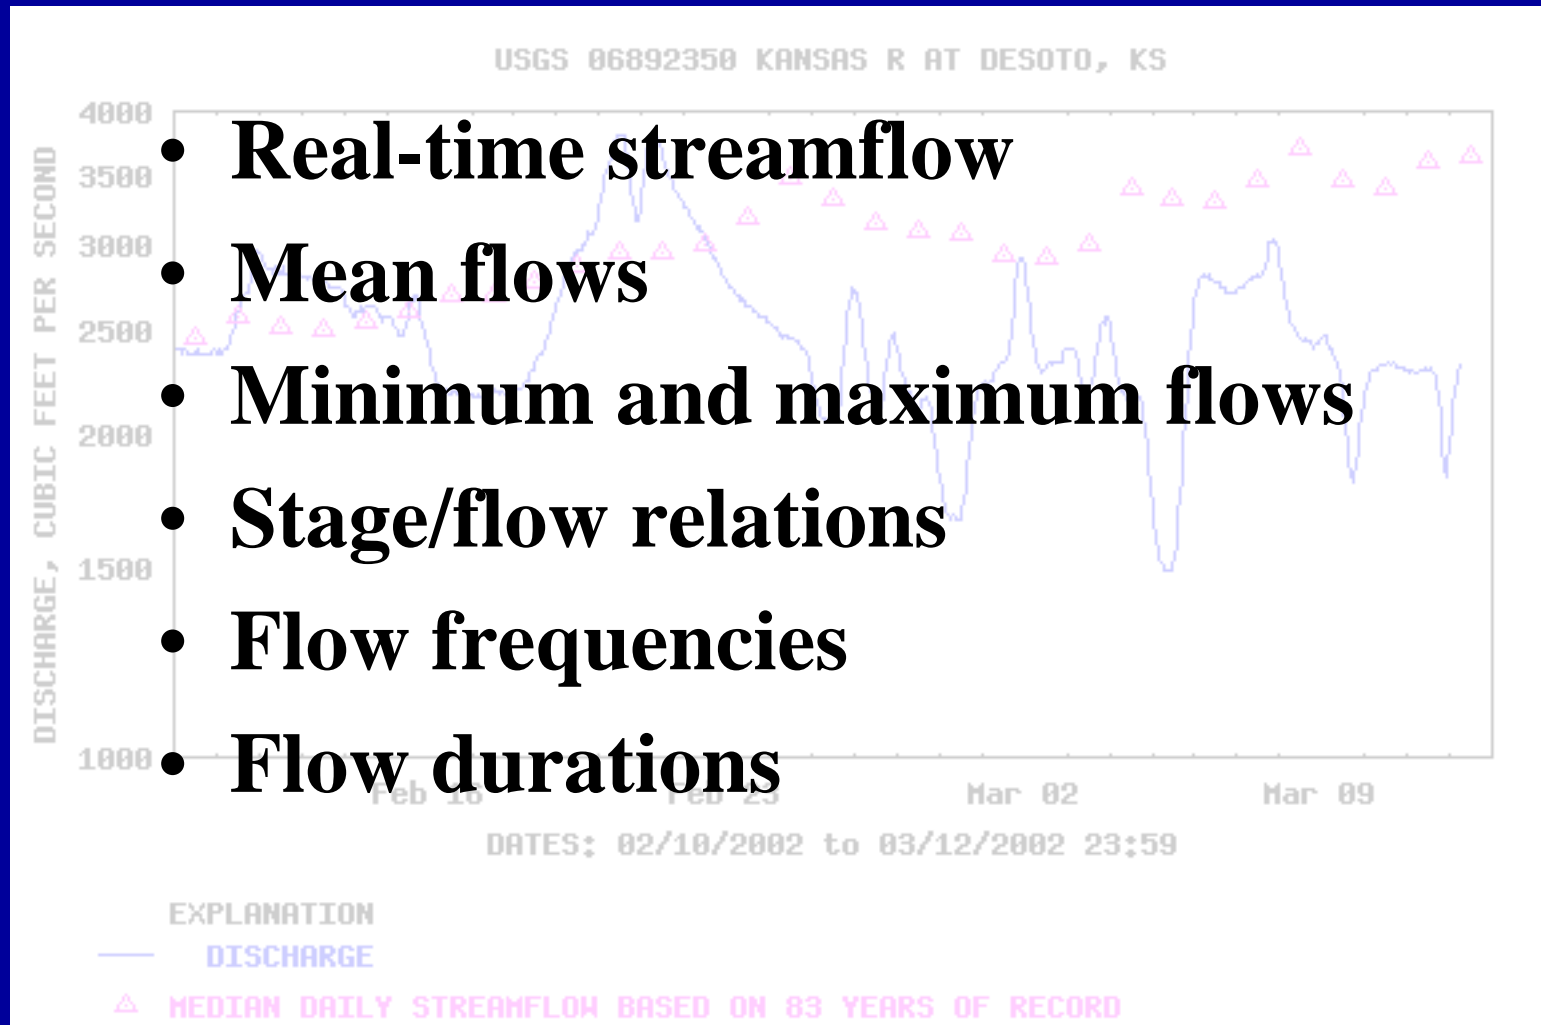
USGS 06892350 KANSAS R AT DESOTO, KS

- Real-time streamflow
- Mean flows
- Minimum and maximum flows
- Stage/flow relations
- Flow frequencies
- Flow durations

DISCHARGE, CUBIC FEET PER SECOND

4000
3500
3000
2500
2000
1500
1000

Feb 16 Feb 23 Mar 02 Mar 09

DATES: 02/10/2002 to 03/12/2002 23:59

EXPLANATION
DISCHARGE
MEDIAN DAILY STREAMFLOW BASED ON 83 YEARS OF RECORD